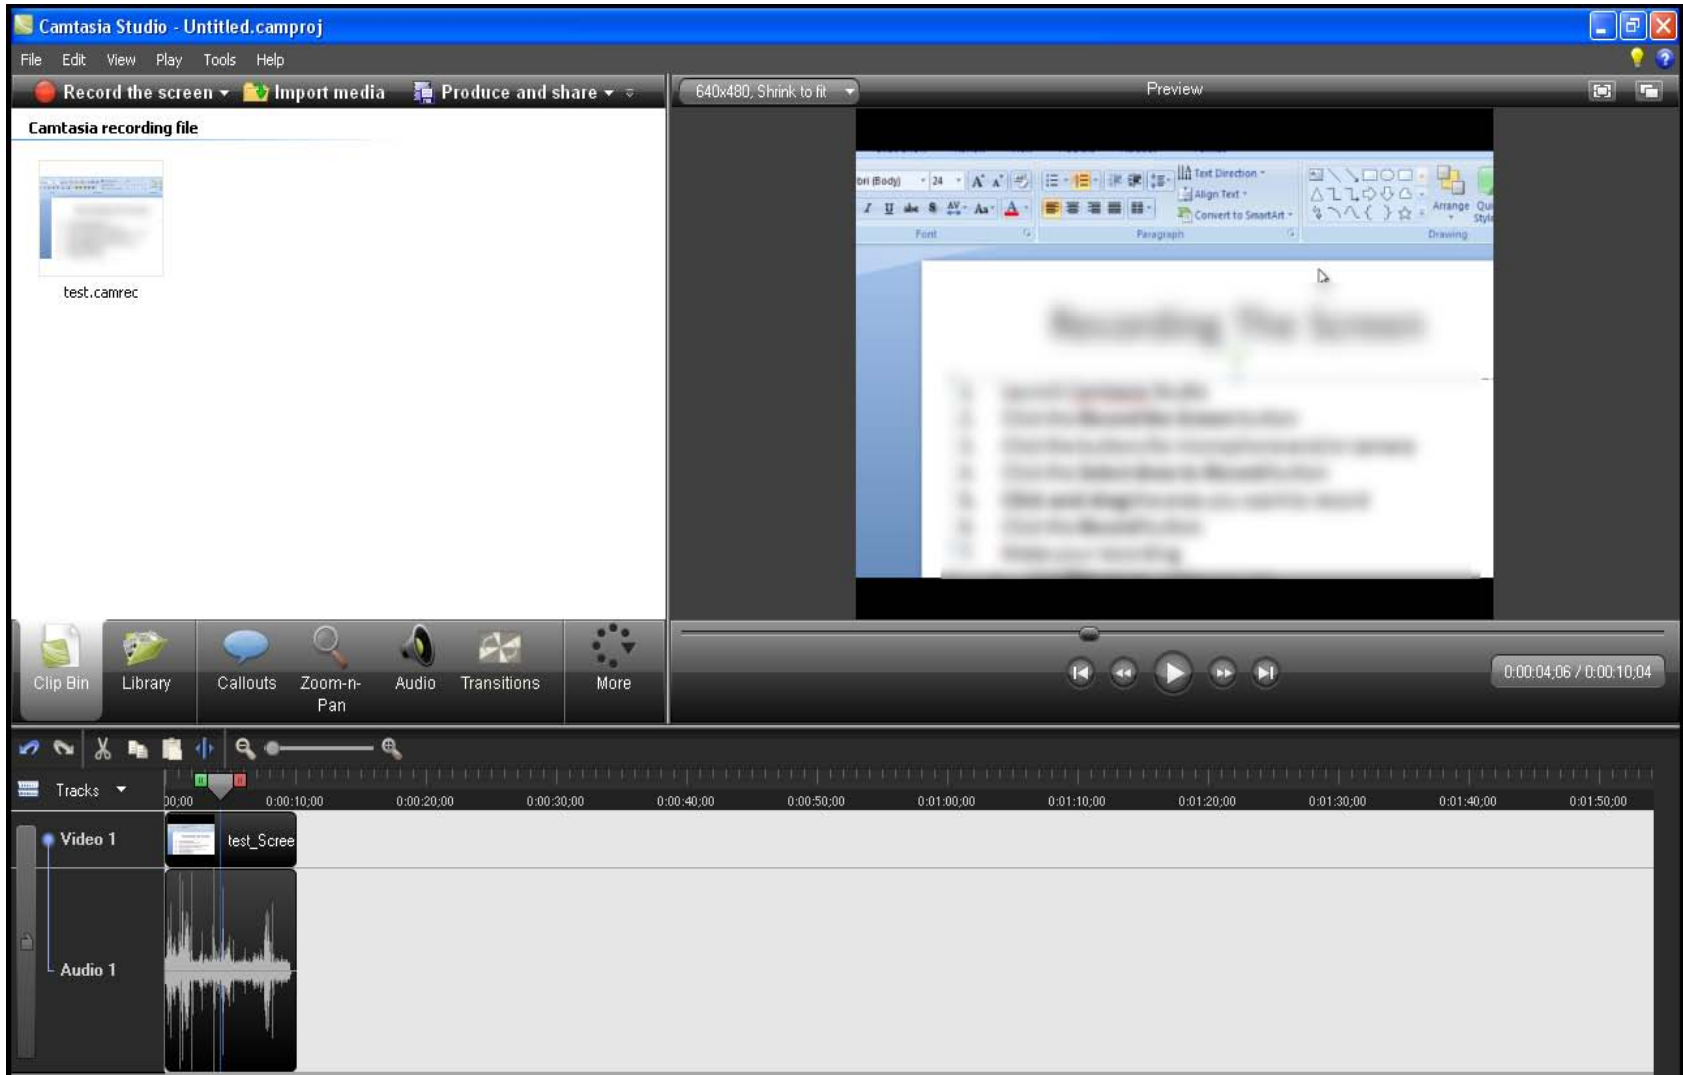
Camtasia Studio - Untitled.camproj

File Edit View Play Tools Help

Record the screen ▾ Import media Produce and share ▾

640x480, Shrink to fit

Preview

Camtasia recording file

test.camrec

bri (Body) 24 Text Direction Align Text Convert to SmartArt Font Paragraph Arrange Drawing

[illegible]

Clip Bin Library Callouts Zoom-n-Pan Audio Transitions More

0:00:04;06 / 0:00:10;04

Tracks

00;00 0:00:10;00 0:00:20;00 0:00:30;00 0:00:40;00 0:00:50;00 0:01:00;00 0:01:10;00 0:01:20;00 0:01:30;00 0:01:40;00 0:01:50;00

Video 1

test_Scree

Audio 1